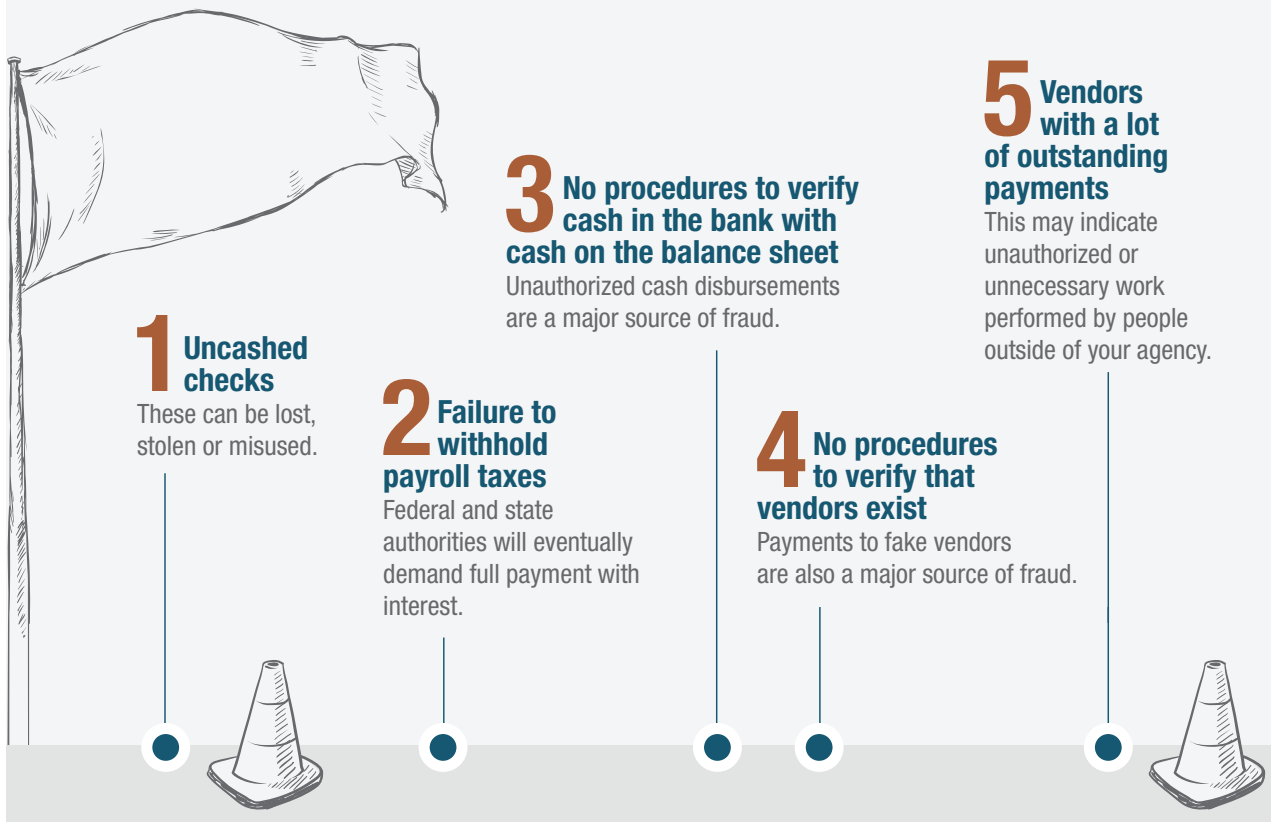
1 Uncashed checks
These can be lost, stolen or misused.

2 Failure to withhold payroll taxes
Federal and state authorities will eventually demand full payment with interest.

3 No procedures to verify cash in the bank with cash on the balance sheet
Unauthorized cash disbursements are a major source of fraud.

4 No procedures to verify that vendors exist
Payments to fake vendors are also a major source of fraud.

5 Vendors with a lot of outstanding payments
This may indicate unauthorized or unnecessary work performed by people outside of your agency.